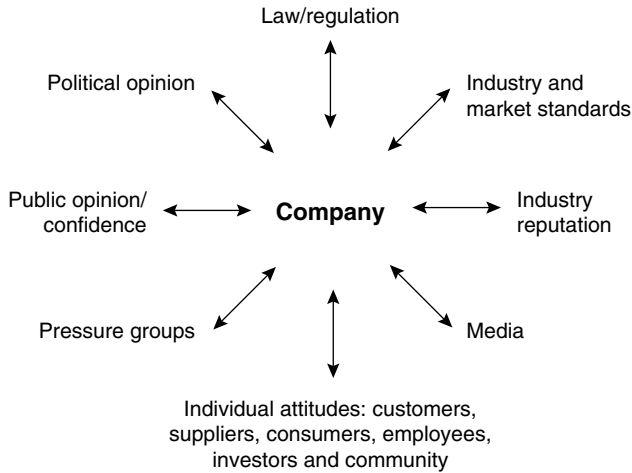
Law/regulation

Political opinion

Industry and market standards

Public opinion/ confidence

Company

Industry reputation

Pressure groups

Media

Individual attitudes: customers, suppliers, consumers, employees, investors and community